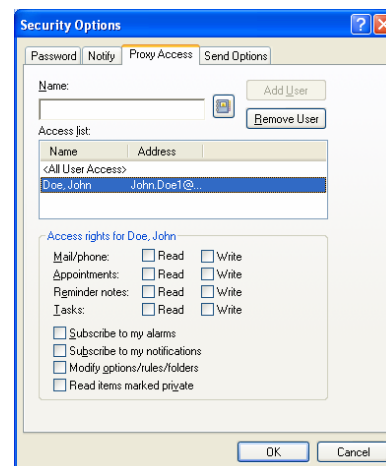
Security Options

Password | Notify | Proxy Access | Send Options

Name:

Add User

Remove User

Access list:

| Name | Address |
|---|---|
| <All User Access> | |
| Doe, John | John.Doe1@... |

Access rights for Doe, John

Mail/phone: Read Write
Appointments: Read Write
Reminder notes: Read Write
Tasks: Read Write

Subscribe to my alarms
Subscribe to my notifications
Modify options/rules/folders
Read items marked private

OK Cancel